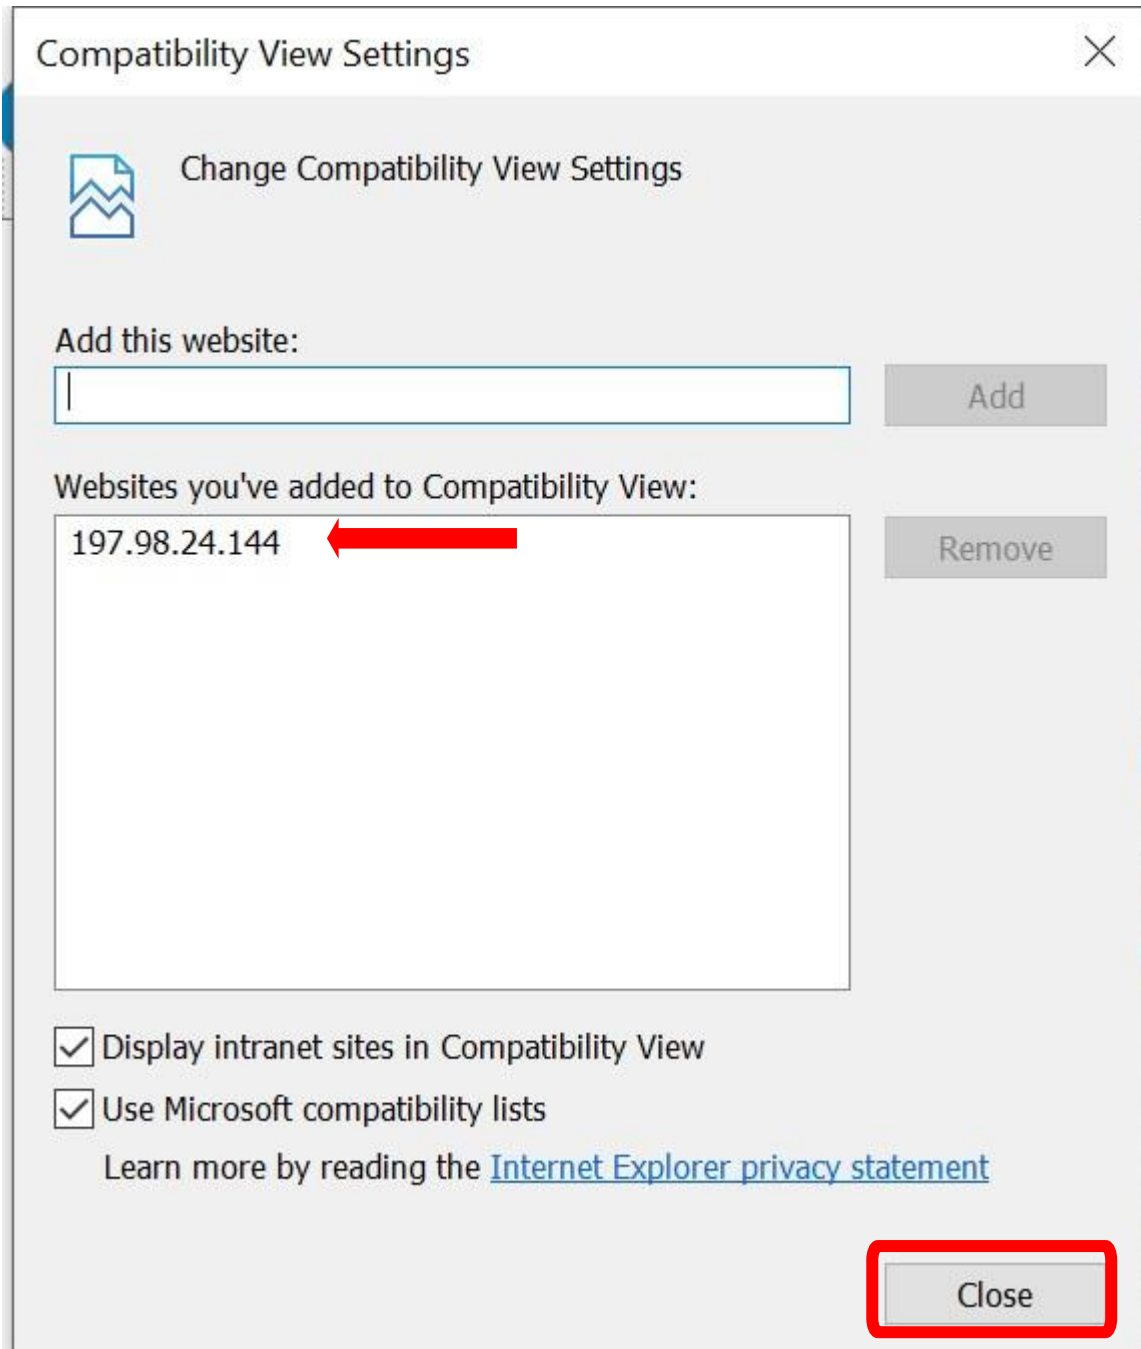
Compatibility View Settings

Change Compatibility View Settings

Add this website:

Add

Websites you've added to Compatibility View:

197.98.24.144

Remove

Display intranet sites in Compatibility View

Use Microsoft compatibility lists

Learn more by reading the Internet Explorer privacy statement

Close